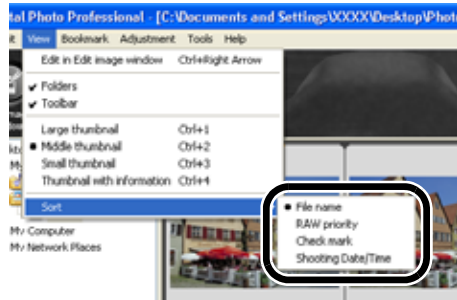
tal Photo Professional - [C:\Documents and Settings\XXXX\Desktop\Phot

t View Bookmark Adjustment Tools Help

Edit in Edit image window Ctrl+Right Arrow

Folders
Toolbar

Large thumbnail Ctrl+1
Middle thumbnail Ctrl+2
Small thumbnail Ctrl+3
Thumbnail with information Ctrl+4

Sort

File name
RAW priority
Check mark
Shooting Date/Time

ktc
My

My Computer
My Network Places